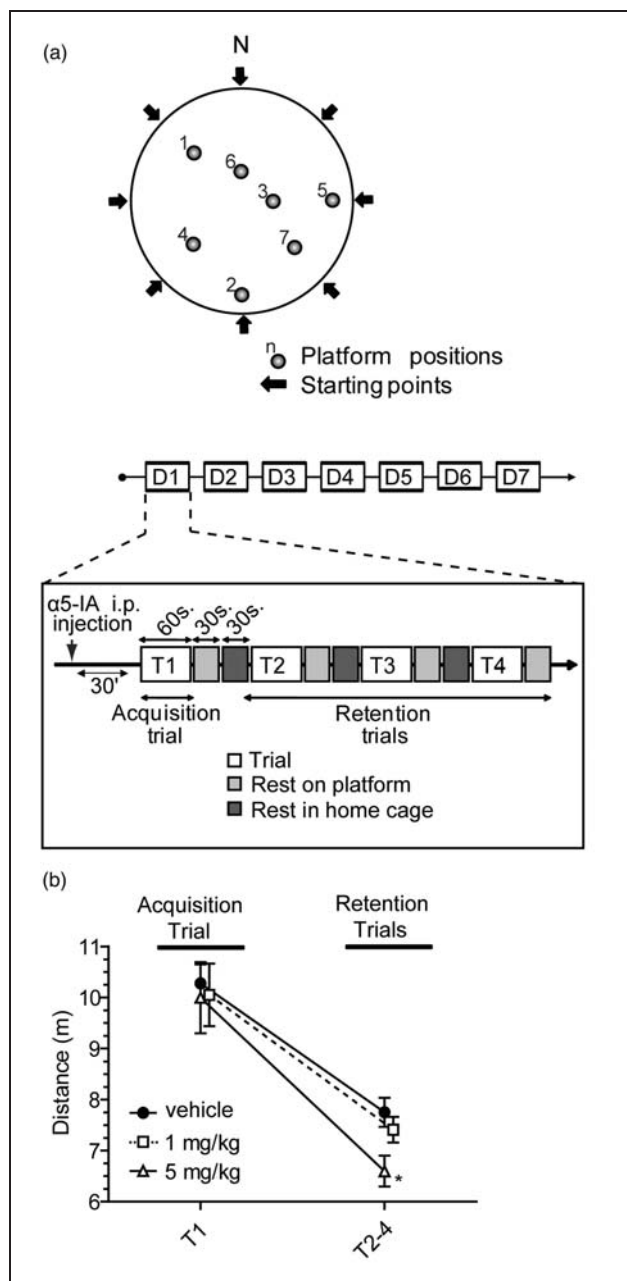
(a)

N

1 6 3 5 4 7 2

n Platform positions
Starting points

D1 D2 D3 D4 D5 D6 D7

α5-IA i.p. injection

60s. 30s. 30s.

30'

T1 T2 T3 T4

Acquisition trial

Retention trials

□ Trial
Rest on platform
Rest in home cage

(b)

Acquisition Trial

Retention Trials

Distance (m)

11
10
9
8
7
6

vehicle
1 mg/kg
5 mg/kg

*

T1

T2-4